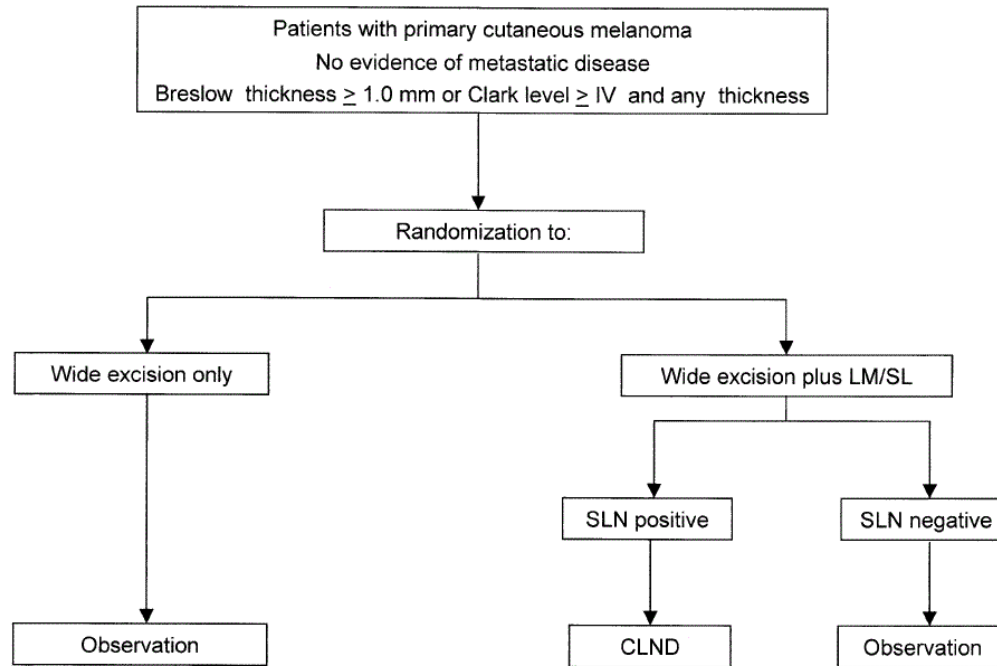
Patients with primary cutaneous melanoma
No evidence of metastatic disease
Breslow thickness $\geq$ 1.0 mm or Clark level $\geq$ IV and any thickness

Randomization to:

Wide excision only

Wide excision plus LM/SL

SLN positive

SLN negative

Observation

CLND

Observation